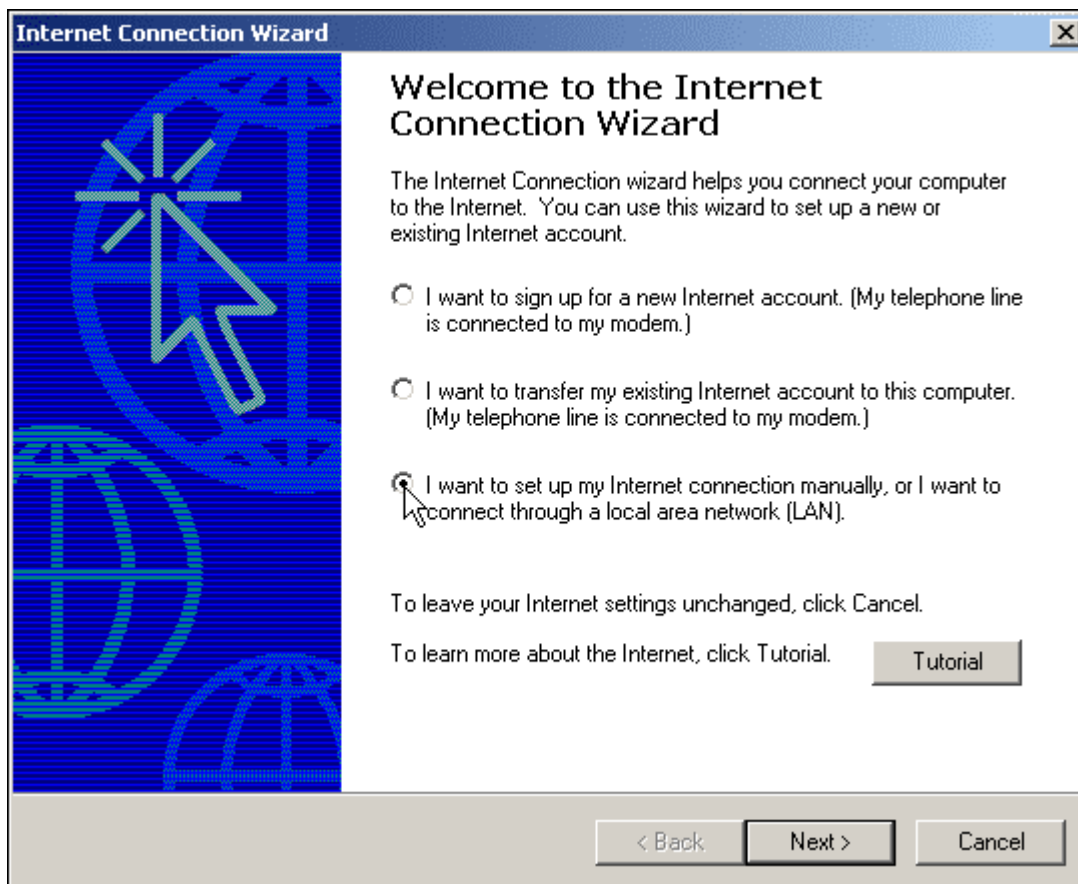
Internet Connection Wizard

Welcome to the Internet Connection Wizard

The Internet Connection wizard helps you connect your computer to the Internet. You can use this wizard to set up a new or existing Internet account.

I want to sign up for a new Internet account. (My telephone line is connected to my modem.)

I want to transfer my existing Internet account to this computer. (My telephone line is connected to my modem.)

I want to set up my Internet connection manually, or I want to connect through a local area network (LAN).

To leave your Internet settings unchanged, click Cancel.

To learn more about the Internet, click Tutorial.

Tutorial

< Back

Next >

Cancel